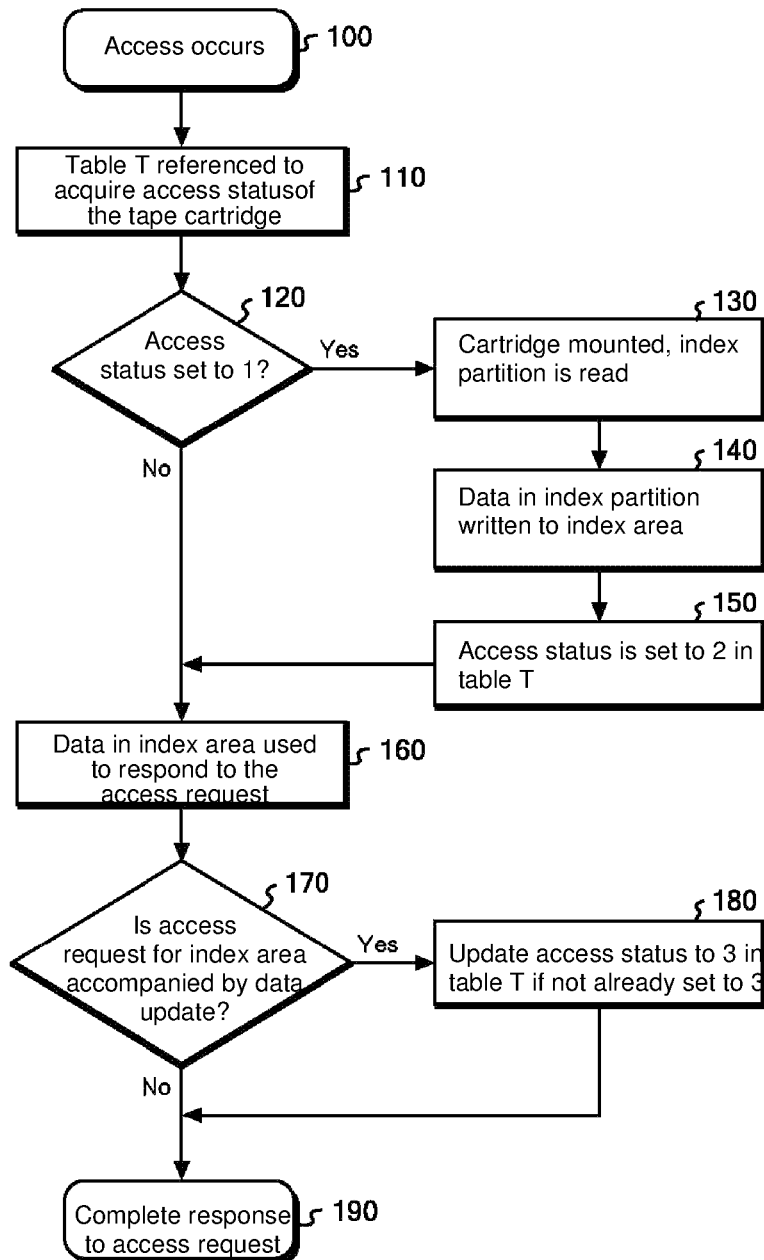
Access occurs
100

Table T referenced to acquire access statusof the tape cartridge
110

120
Access status set to 1?
Yes
No

130
Cartridge mounted, index partition is read

140
Data in index partition written to index area

150
Access status is set to 2 in table T

Data in index area used to respond to the access request
160

170
Is access request for index area accompanied by data update?
Yes
No

180
Update access status to 3 in table T if not already set to 3

Complete response to access request
190